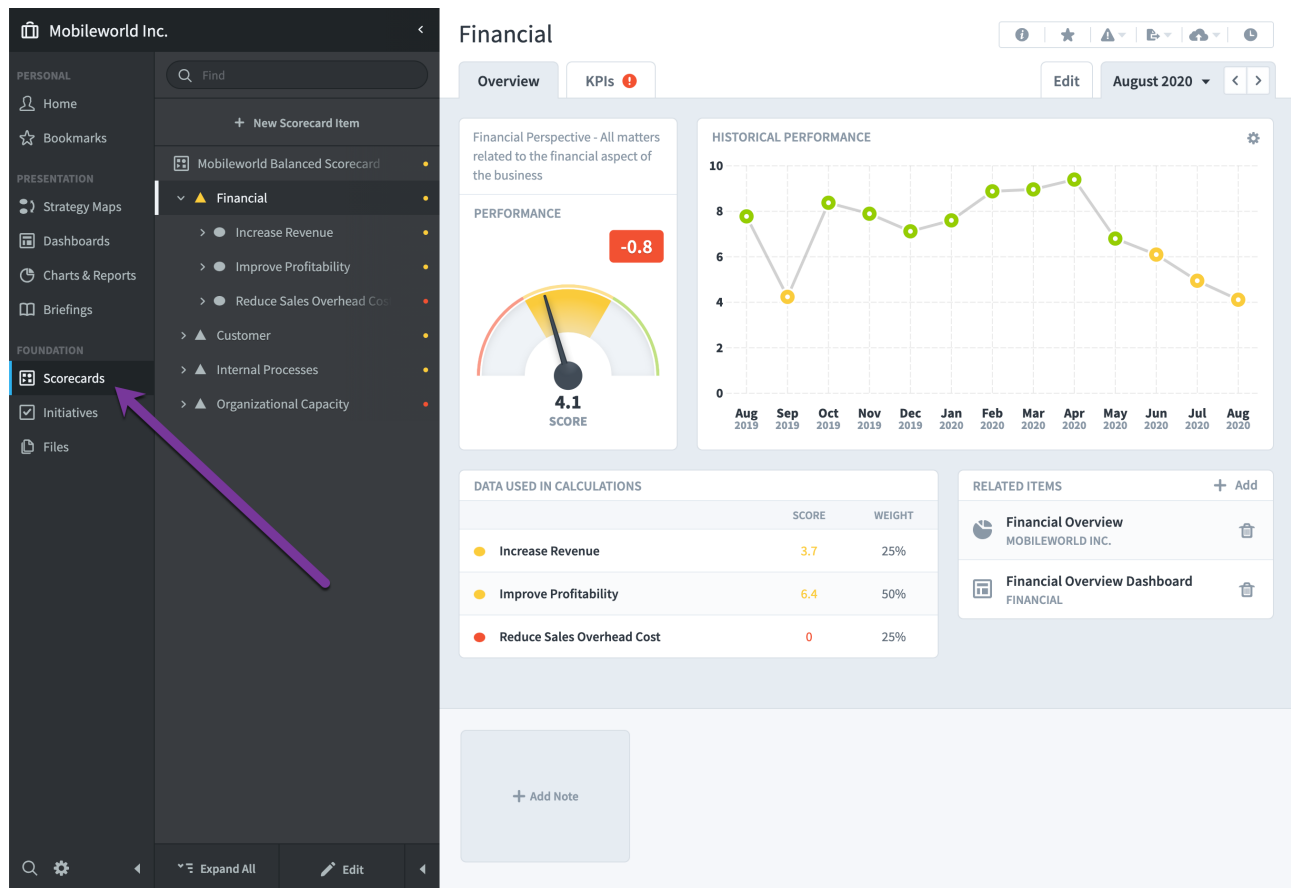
Mobileworld Inc.

PERSONAL
Home
Bookmarks
PRESENTATION
Strategy Maps
Dashboards
Charts & Reports
Briefings
FOUNDATION
Scorecards
Initiatives
Files

Find
+ New Scorecard Item
Mobileworld Balanced Scorecard
Financial
Increase Revenue
Improve Profitability
Reduce Sales Overhead Cos
Customer
Internal Processes
Organizational Capacity

Expand All
Edit

Financial

Overview
KPIs !
Edit
August 2020

Financial Perspective - All matters related to the financial aspect of the business

PERFORMANCE
-0.8
4.1
SCORE

HISTORICAL PERFORMANCE
10
8
6
4
2
0
Aug 2019
Sep 2019
Oct 2019
Nov 2019
Dec 2019
Jan 2020
Feb 2020
Mar 2020
Apr 2020
May 2020
Jun 2020
Jul 2020
Aug 2020

DATA USED IN CALCULATIONS

| | SCORE | WEIGHT |
|---|---|---|
| Increase Revenue | 3.7 | 25% |
| Improve Profitability | 6.4 | 50% |
| Reduce Sales Overhead Cost | 0 | 25% |

RELATED ITEMS
+ Add
Financial Overview
MOBILEWORLD INC.
Financial Overview Dashboard
FINANCIAL

+ Add Note